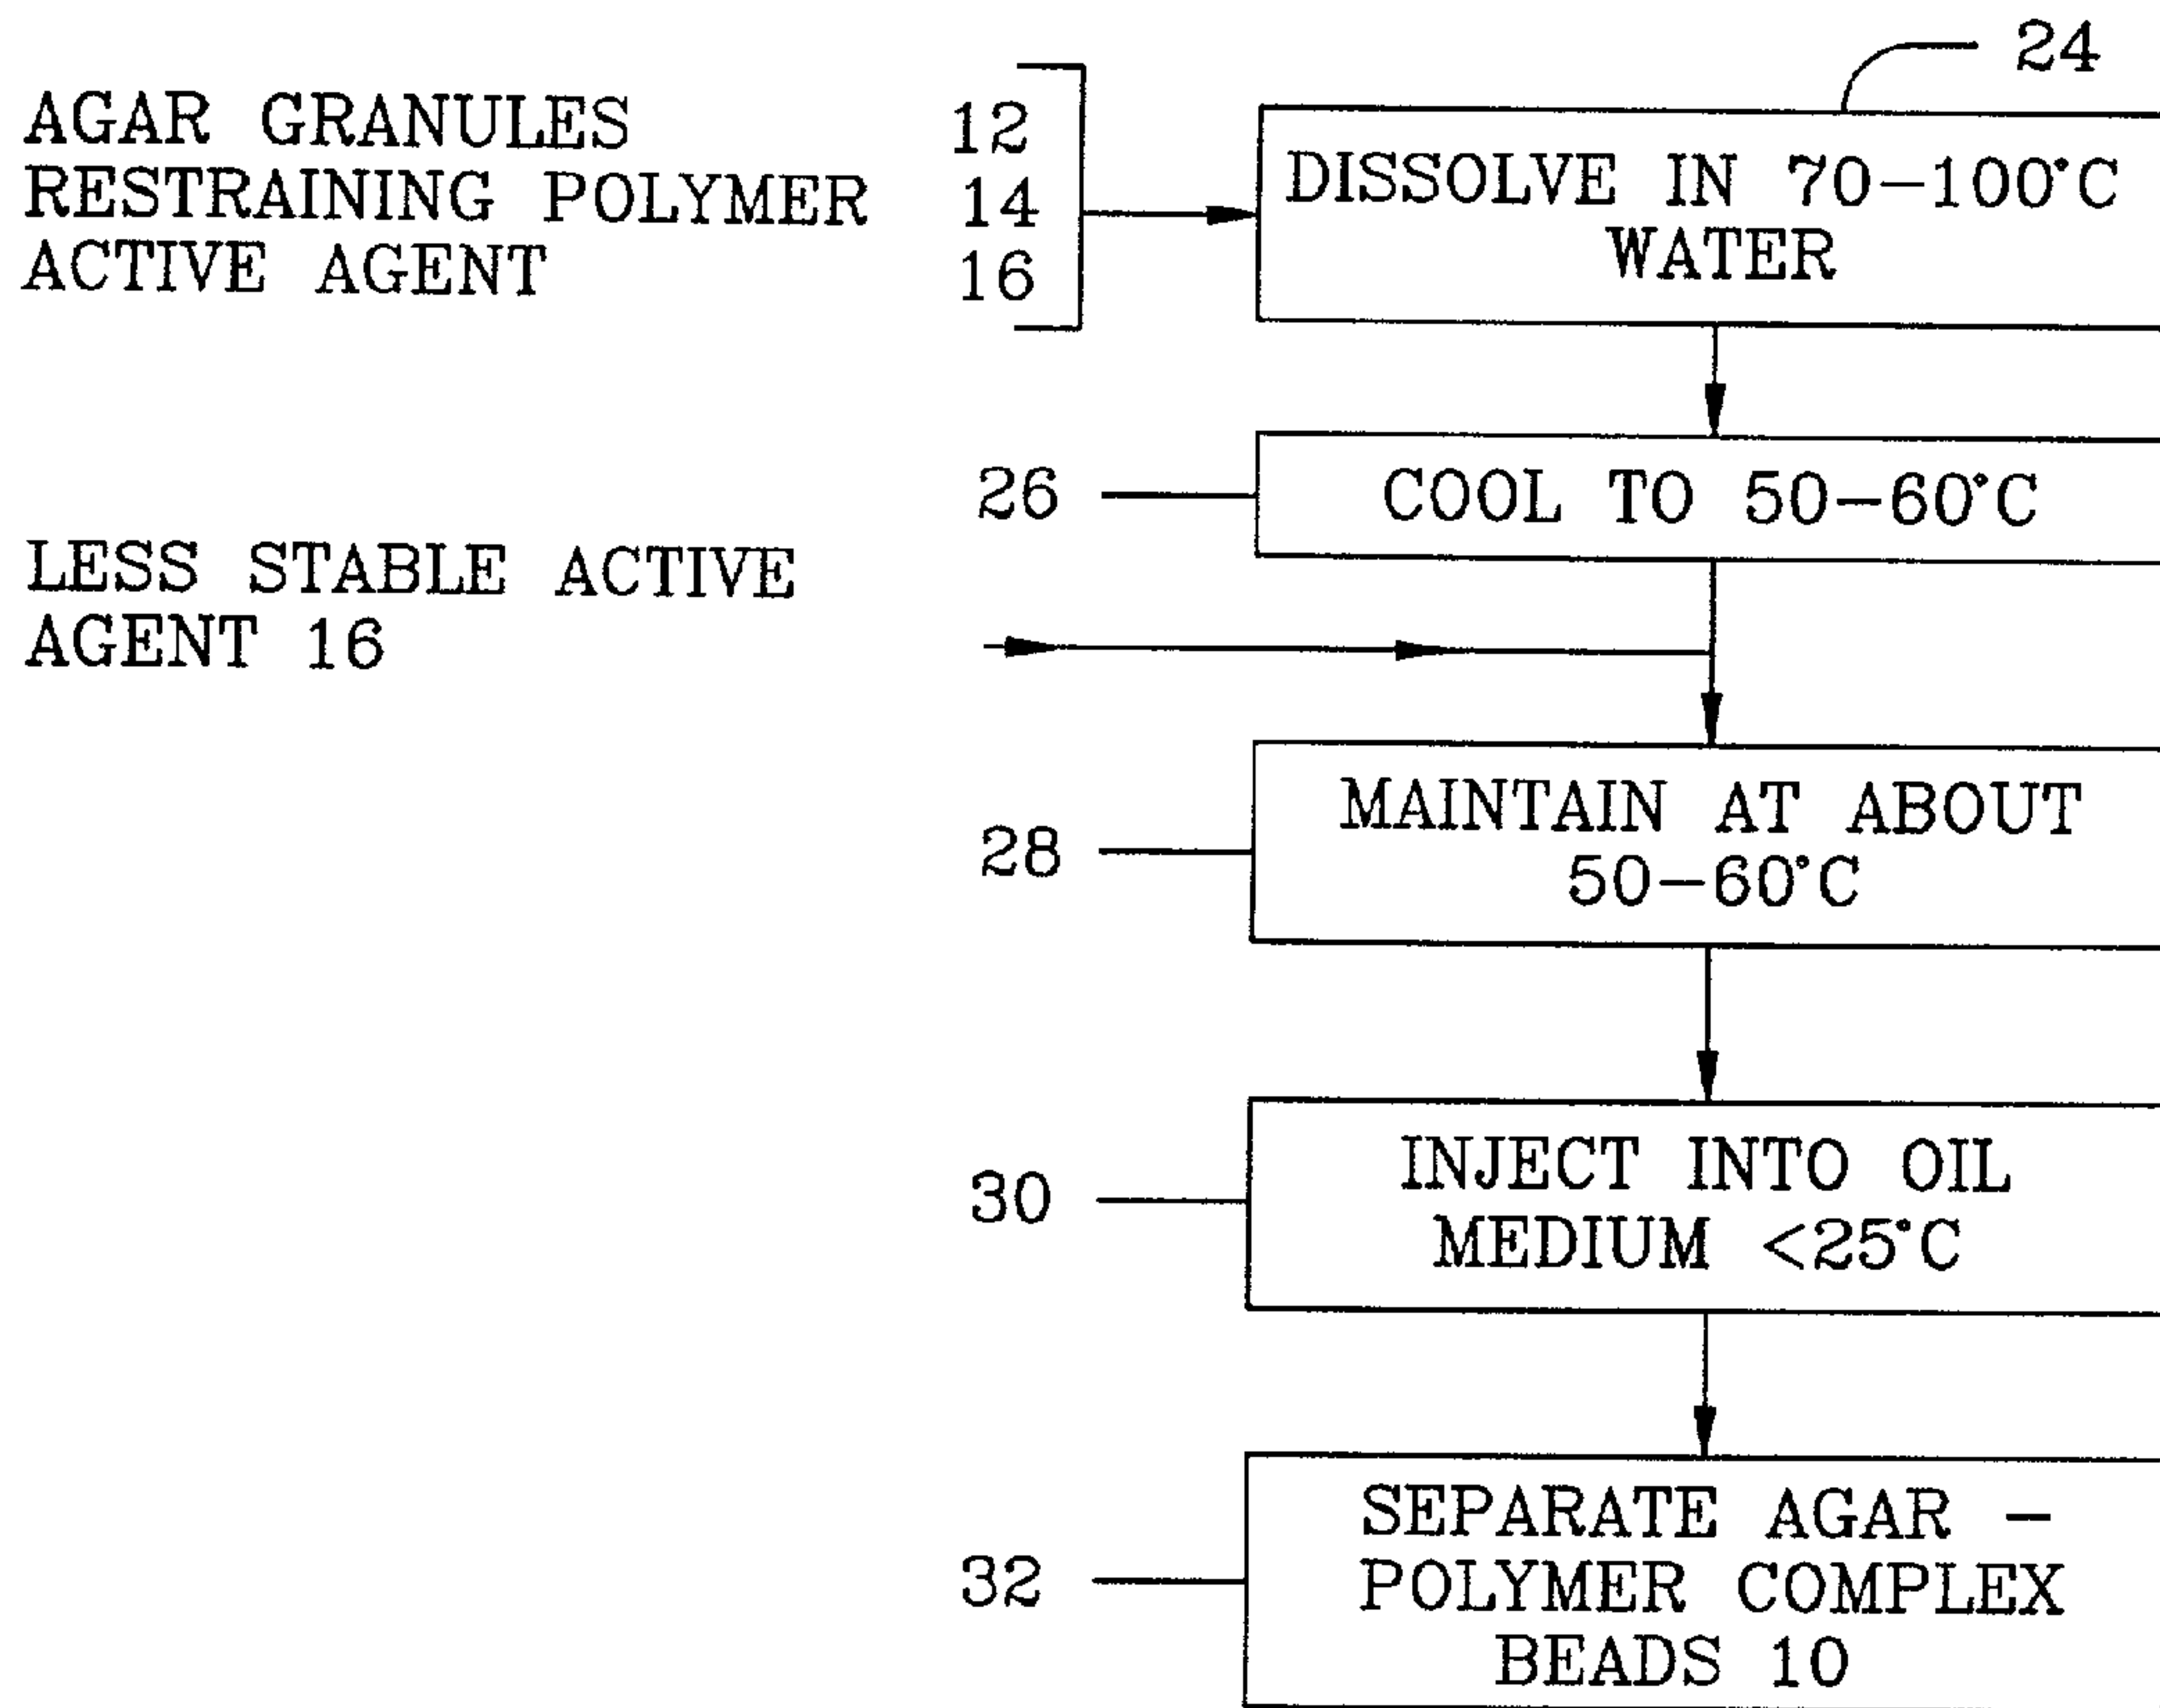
24

AGAR GRANULES 12
RESTRAINING POLYMER 14
ACTIVE AGENT 16

DISSOLVE IN 70–100°C WATER

26 COOL TO 50–60°C

LESS STABLE ACTIVE AGENT 16

28 MAINTAIN AT ABOUT 50–60°C

30 INJECT INTO OIL MEDIUM <25°C

32 SEPARATE AGAR – POLYMER COMPLEX BEADS 10